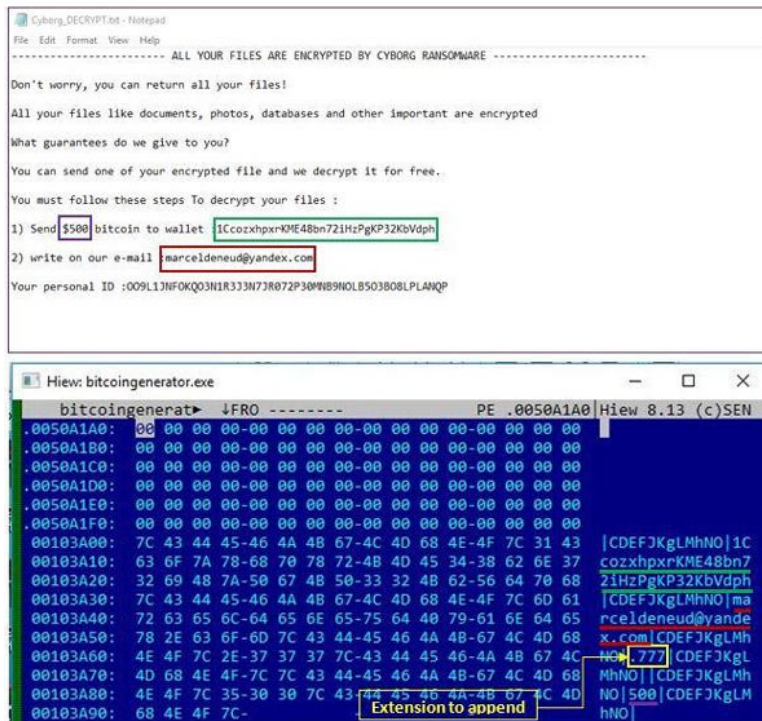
Cyborg_DECRYPT.txt - Notepad
File Edit Format View Help
------------------------ ALL YOUR FILES ARE ENCRYPTED BY CYBORG RANSOMWARE ------------------------

Don't worry, you can return all your files!

All your files like documents, photos, databases and other important are encrypted

What guarantees do we give to you?

You can send one of your encrypted file and we decrypt it for free.

You must follow these steps To decrypt your files :

1) Send $500 bitcoin to wallet :1CcozxhpxrKME48bn72iHzPgKP32KbVdph

2) write on our e-mail :marceldeneud@yandex.com

Your personal ID :OO9L1JNFOKQO3N1R3J3N7JR072P30MNB9NOLB5O3BO8LPLANQP

Hiew: bitcoingenerator.exe
bitcoingenerat► ↓FRO -------- PE .0050A1A0 Hiew 8.13 (c)SEN

| | | |
|---|---|---|
| .0050A1A0: | 00 00 00 00-00 00 00 00-00 00 00 00-00 00 00 00 | |
| .0050A1B0: | 00 00 00 00-00 00 00 00-00 00 00 00-00 00 00 00 | |
| .0050A1C0: | 00 00 00 00-00 00 00 00-00 00 00 00-00 00 00 00 | |
| .0050A1D0: | 00 00 00 00-00 00 00 00-00 00 00 00-00 00 00 00 | |
| .0050A1E0: | 00 00 00 00-00 00 00 00-00 00 00 00-00 00 00 00 | |
| .0050A1F0: | 00 00 00 00-00 00 00 00-00 00 00 00-00 00 00 00 | |
| 00103A00: | 7C 43 44 45-46 4A 4B 67-4C 4D 68 4E-4F 7C 31 43 | \|CDEFJKgLMhNO\|1C |
| 00103A10: | 63 6F 7A 78-68 70 78 72-4B 4D 45 34-38 62 6E 37 | cozxhpxrKME48bn7 |
| 00103A20: | 32 69 48 7A-50 67 4B 50-33 32 4B 62-56 64 70 68 | 2iHzPgKP32KbVdph |
| 00103A30: | 7C 43 44 45-46 4A 4B 67-4C 4D 68 4E-4F 7C 6D 61 | \|CDEFJKgLMhNO\|ma |
| 00103A40: | 72 63 65 6C-64 65 6E 65-75 64 40 79-61 6E 64 65 | rceldeneud@yande |
| 00103A50: | 78 2E 63 6F-6D 7C 43 44-45 46 4A 4B-67 4C 4D 68 | x.com\|CDEFJKgLMh |
| 00103A60: | 4E 4F 7C 2E-37 37 37 7C-43 44 45 46-4A 4B 67 4C | NO\|.777\|CDEFJKgL |
| 00103A70: | 4D 68 4E 4F-7C 7C 43 44-45 46 4A 4B-67 4C 4D 68 | MhNO\|\|CDEFJKgLMh |
| 00103A80: | 4E 4F 7C 35-30 30 7C 43-44 45 46 4A-4B 67 4C 4D | NO\|500\|CDEFJKgLM |
| 00103A90: | 68 4E 4F 7C- | hNO\| |

Extension to append